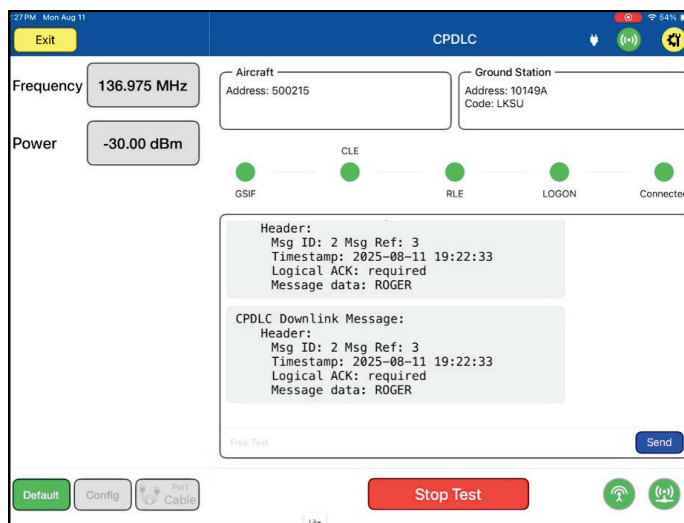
:27 PM Mon Aug 11

54%

Exit

CPDLC

Frequency 136.975 MHz

Power -30.00 dBm

Aircraft
Address: 500215

Ground Station
Address: 10149A
Code: LKSU

GSIF CLE RLE LOGON Connecte

Header:
Msg ID: 2 Msg Ref: 3
Timestamp: 2025-08-11 19:22:33
Logical ACK: required
Message data: ROGER

CPDLC Downlink Message:
Header:
Msg ID: 2 Msg Ref: 3
Timestamp: 2025-08-11 19:22:33
Logical ACK: required
Message data: ROGER

Free Text

Send

Default

Config

Port Cable

Stop Test